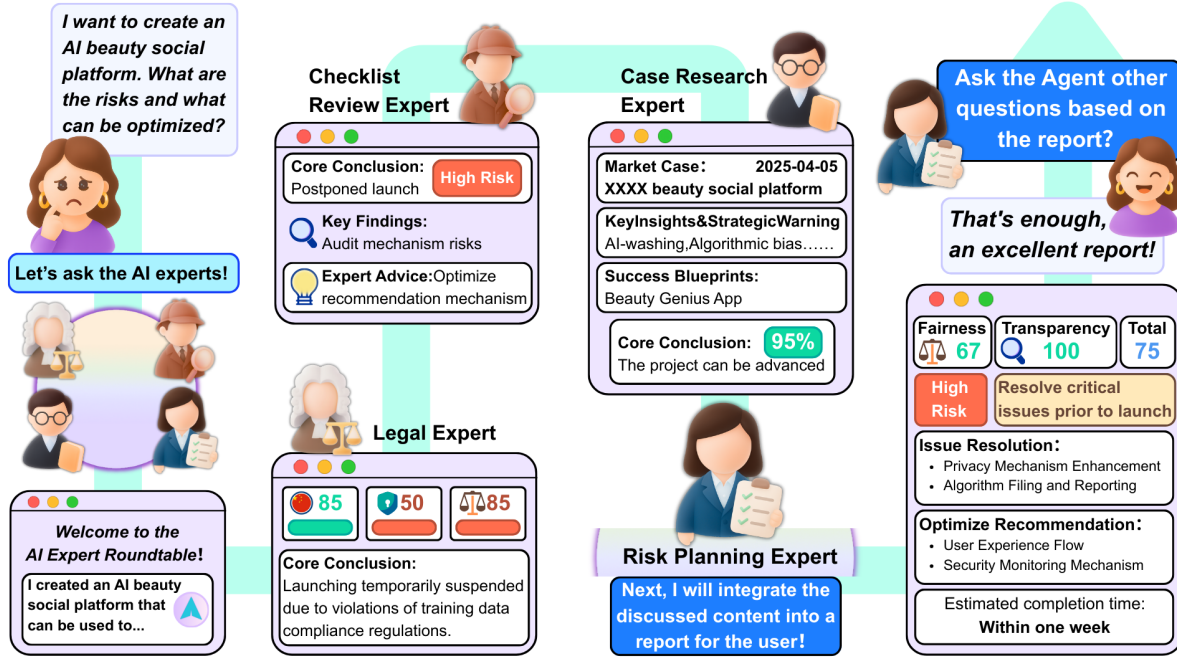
I want to create an AI beauty social platform. What are the risks and what can be optimized?

Let's ask the AI experts!

Welcome to the AI Expert Roundtable!

I created an AI beauty social platform that can be used to...

Checklist Review Expert

Core Conclusion: Postponed launch

High Risk

Key Findings: Audit mechanism risks

Expert Advice: Optimize recommendation mechanism

Legal Expert

85

50

85

Core Conclusion: Launching temporarily suspended due to violations of training data compliance regulations.

Case Research Expert

Market Case: 2025-04-05

XXXX beauty social platform

KeyInsights&StrategicWarning

AI-washing,Algorithmic bias……

Success Blueprints: Beauty Genius App

Core Conclusion: 95%

The project can be advanced

Risk Planning Expert

Next, I will integrate the discussed content into a report for the user!

Ask the Agent other questions based on the report?

That's enough, an excellent report!

| Fairness | Transparency | Total |
|---|---|---|
| 67 | 100 | 75 |

High Risk

Resolve critical issues prior to launch

Issue Resolution:
- Privacy Mechanism Enhancement
- Algorithm Filing and Reporting

Optimize Recommendation:
- User Experience Flow
- Security Monitoring Mechanism

Estimated completion time:
Within one week